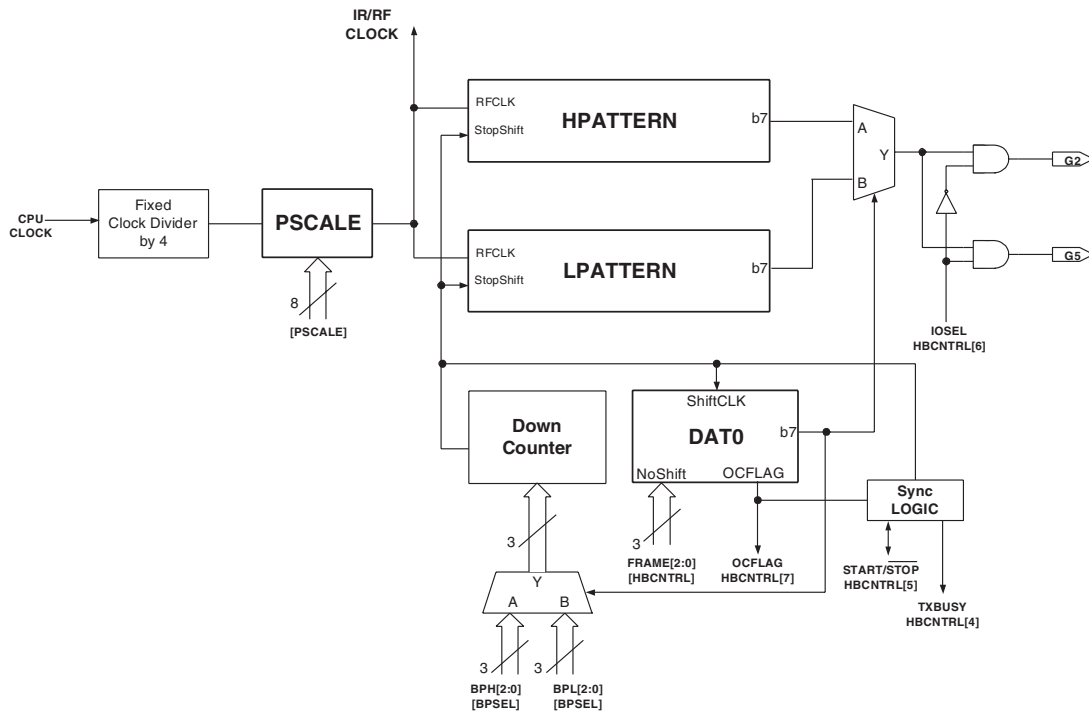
IR/RF CLOCK

CPU CLOCK

Fixed Clock Divider by 4

PSCALE

8

[PSCALE]

RFCLK

StopShift

HPATTERN

b7

RFCLK

StopShift

LPATTERN

b7

A

Y

B

G2

G5

IOSEL HBCNTRL[6]

Down Counter

ShiftCLK

DAT0

b7

NoShift

OCFLAG

3

FRAME[2:0] [HBCNTRL]

OCFLAG HBCNTRL[7]

Sync LOGIC

START/$\overline{STOP}$ HBCNTRL[5]

TXBUSY HBCNTRL[4]

3

Y

A

B

3

3

BPH[2:0] [BPSEL]

BPL[2:0] [BPSEL]